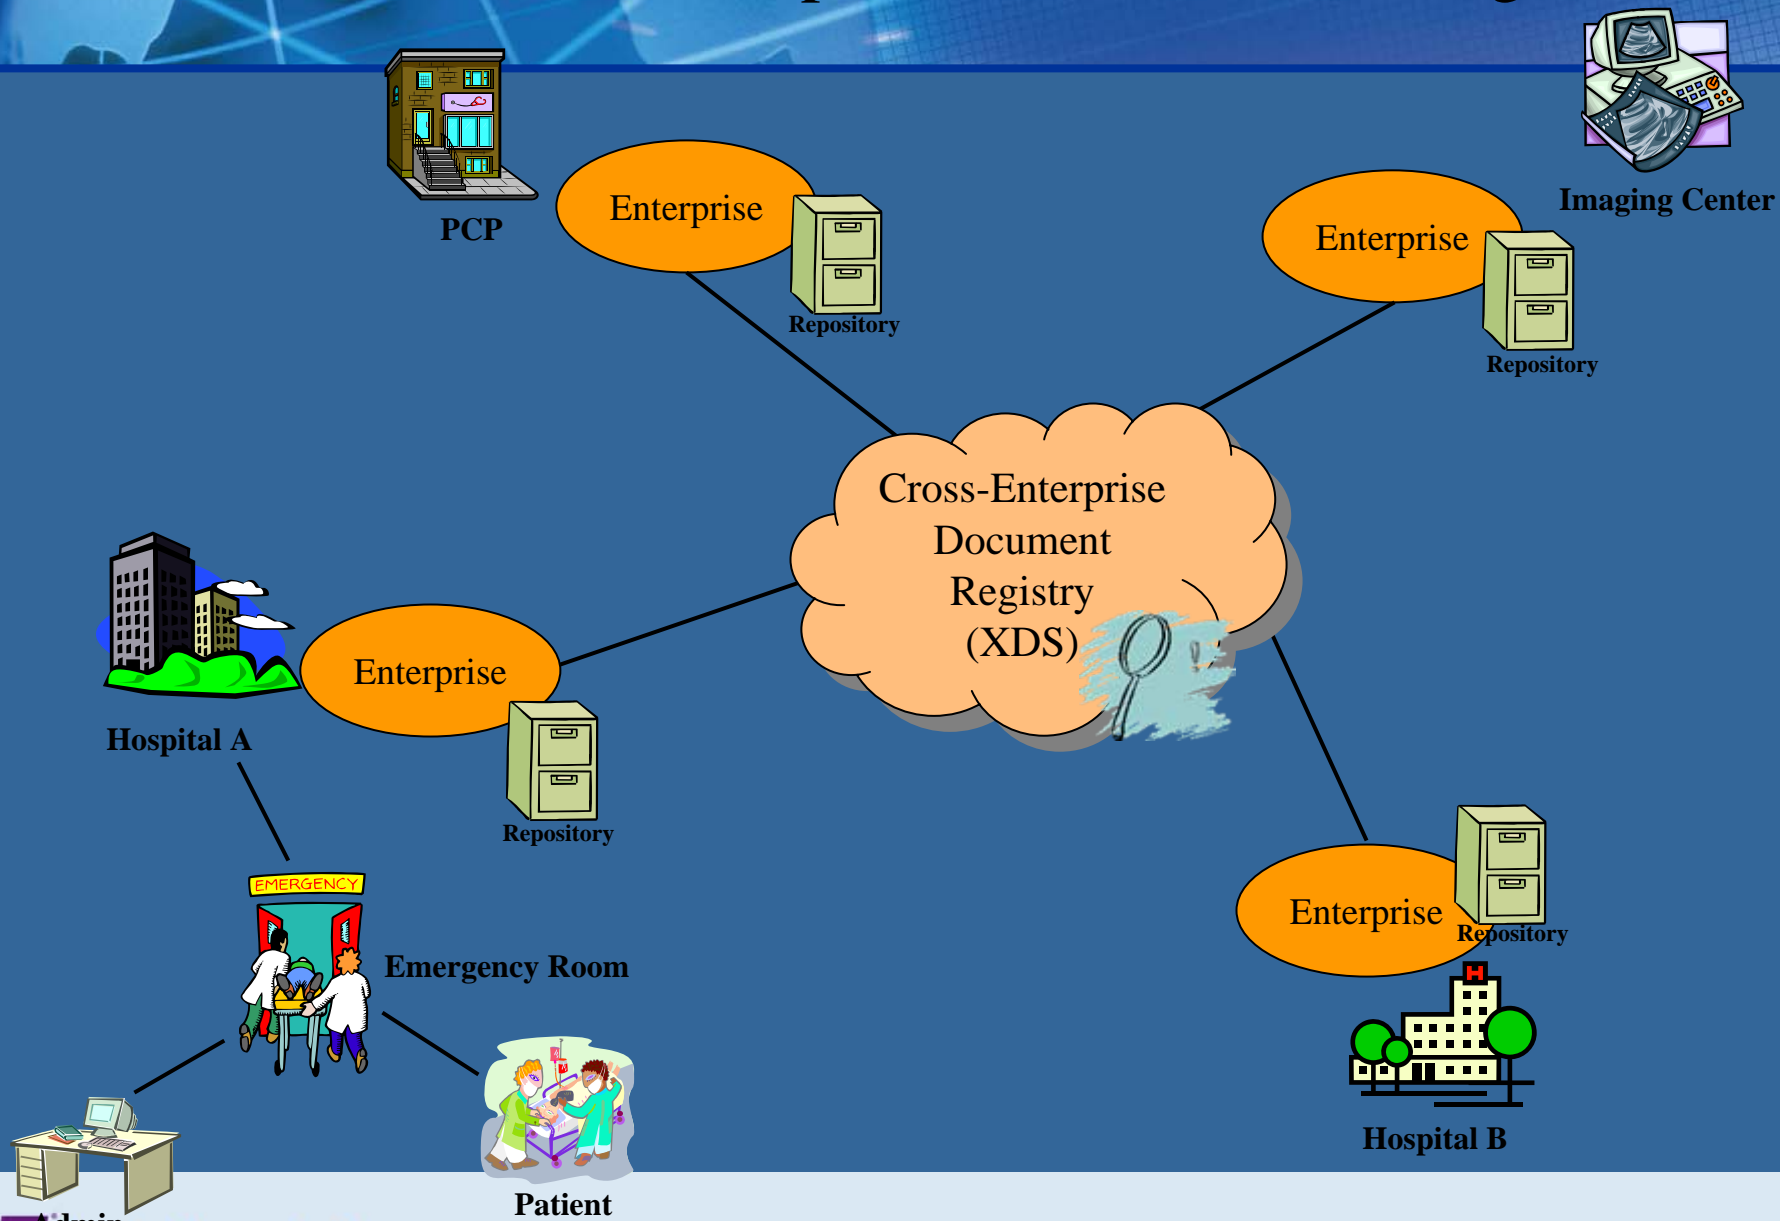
PCP

Enterprise

Repository

Imaging Center

Enterprise

Repository

Cross-Enterprise Document Registry (XDS)

Hospital A

Enterprise

Repository

EMERGENCY

Emergency Room

Enterprise

Repository

Hospital B

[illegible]

Patient